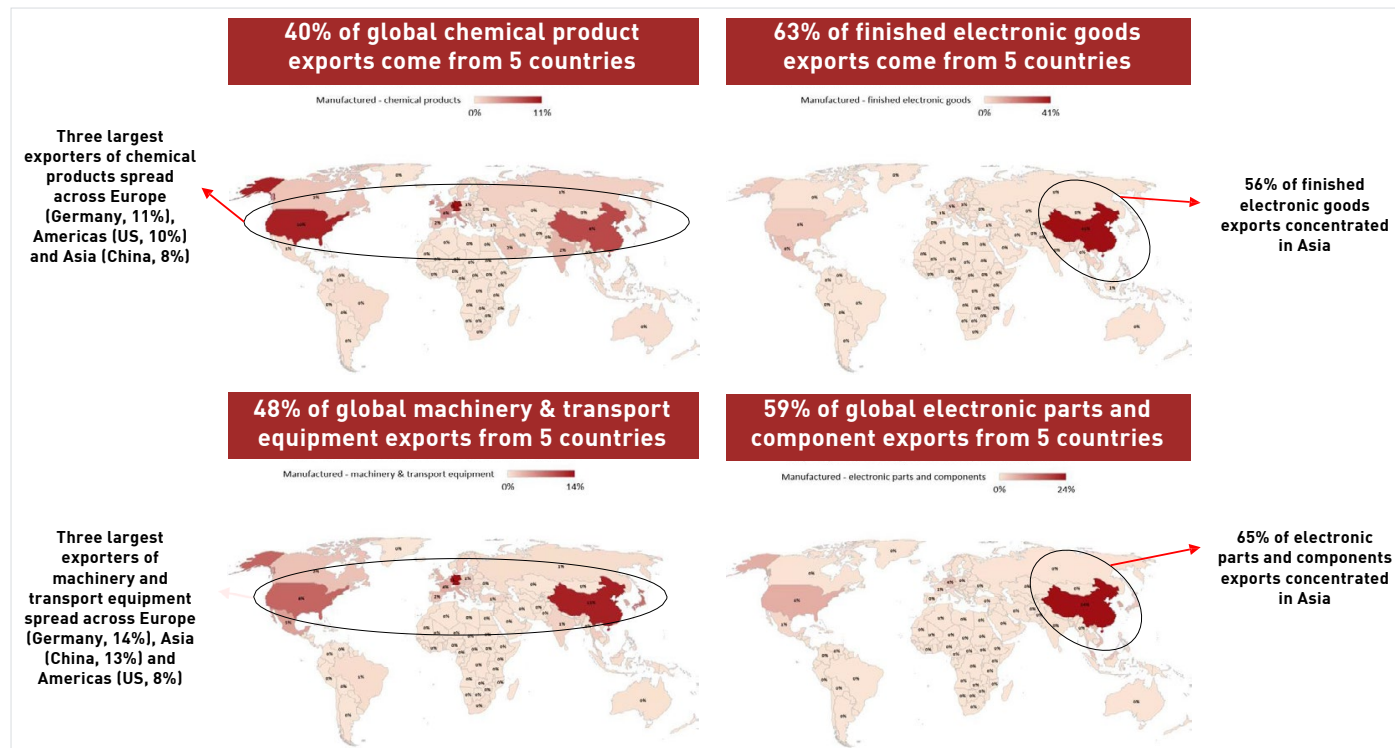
40% of global chemical product exports come from 5 countries

Manufactured - chemical products
0% 11%

Three largest exporters of chemical products spread across Europe (Germany, 11%), Americas (US, 10%) and Asia (China, 8%)

63% of finished electronic goods exports come from 5 countries

Manufactured - finished electronic goods
0% 41%

56% of finished electronic goods exports concentrated in Asia

48% of global machinery & transport equipment exports from 5 countries

Manufactured - machinery & transport equipment
0% 14%

Three largest exporters of machinery and transport equipment spread across Europe (Germany, 14%), Asia (China, 13%) and Americas (US, 8%)

59% of global electronic parts and component exports from 5 countries

Manufactured - electronic parts and components
0% 24%

65% of electronic parts and components exports concentrated in Asia